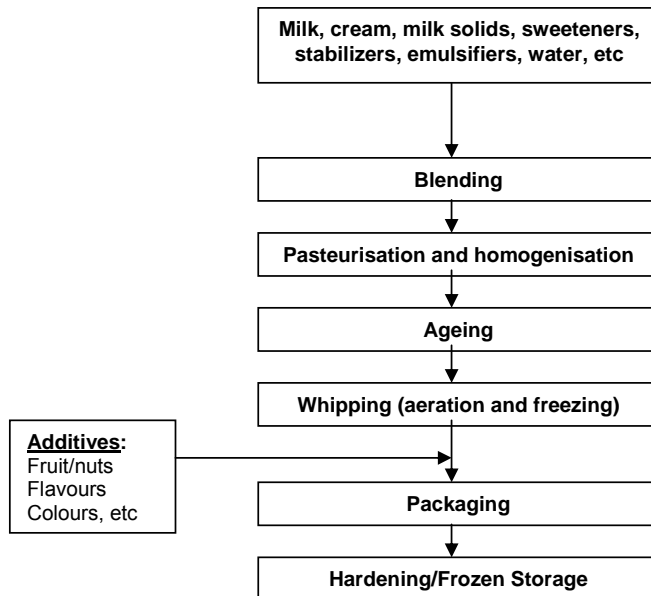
Milk, cream, milk solids, sweeteners, stabilizers, emulsifiers, water, etc

Blending

Pasteurisation and homogenisation

Ageing

Whipping (aeration and freezing)

Additives:
Fruit/nuts
Flavours
Colours, etc

Packaging

Hardening/Frozen Storage